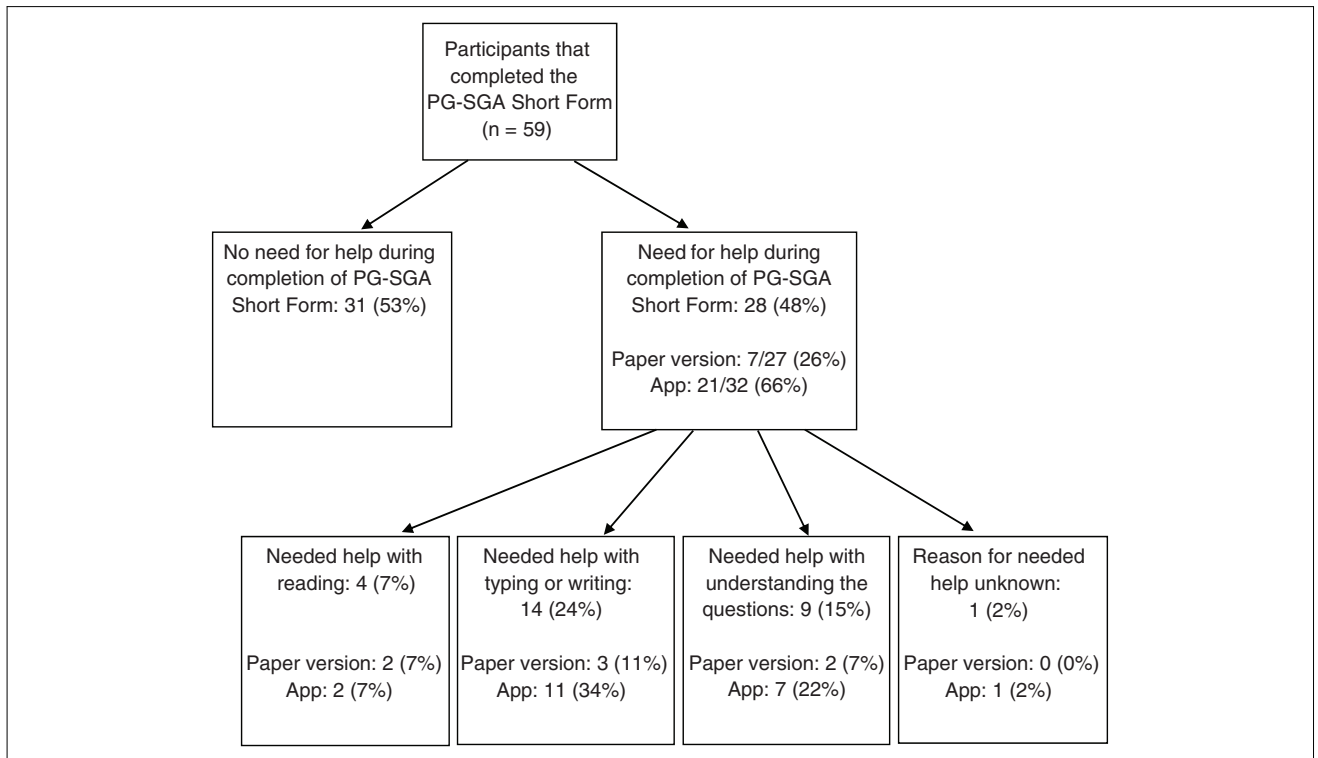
Participants that completed the PG-SGA Short Form (n = 59)

No need for help during completion of PG-SGA Short Form: 31 (53%)

Need for help during completion of PG-SGA Short Form: 28 (48%)

Paper version: 7/27 (26%)
App: 21/32 (66%)

Needed help with reading: 4 (7%)

Paper version: 2 (7%)
App: 2 (7%)

Needed help with typing or writing: 14 (24%)

Paper version: 3 (11%)
App: 11 (34%)

Needed help with understanding the questions: 9 (15%)

Paper version: 2 (7%)
App: 7 (22%)

Reason for needed help unknown: 1 (2%)

Paper version: 0 (0%)
App: 1 (2%)